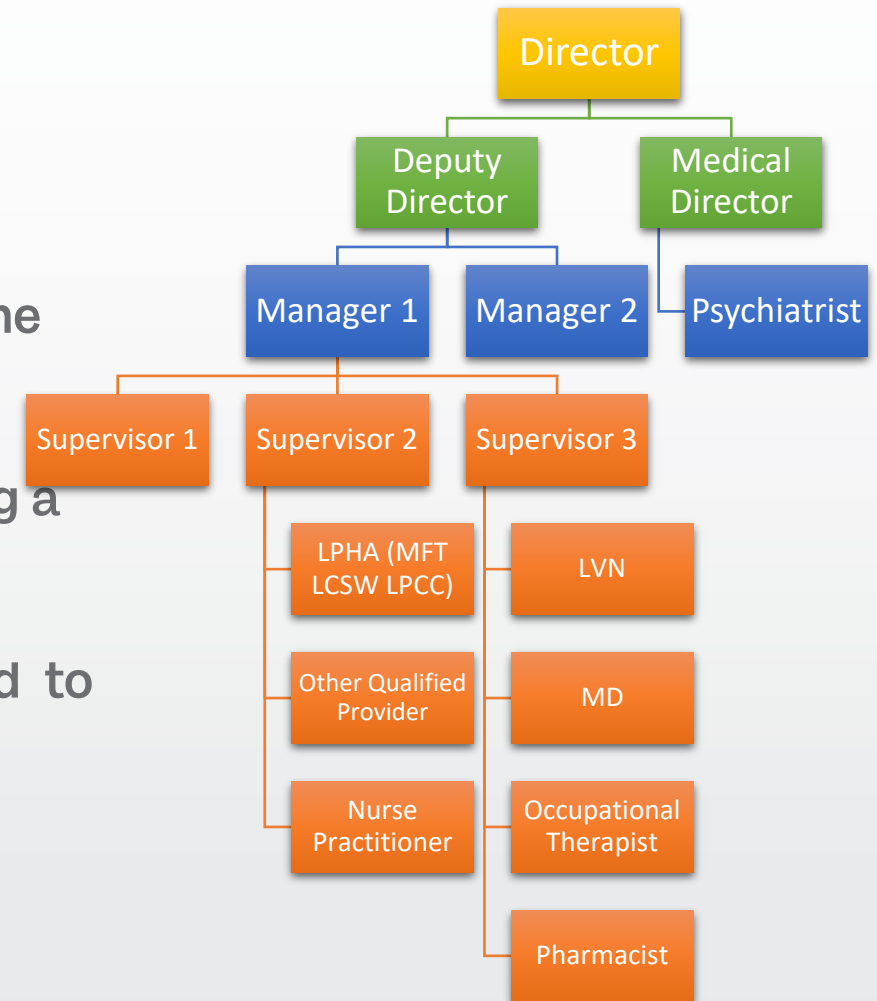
ne

g a

d to

Director

Deputy Director

Medical Director

Manager 1

Manager 2

Psychiatrist

Supervisor 1

Supervisor 2

Supervisor 3

LPHA (MFT LCSW LPCC)

Other Qualified Provider

Nurse Practitioner

LVN

MD

Occupational Therapist

Pharmacist